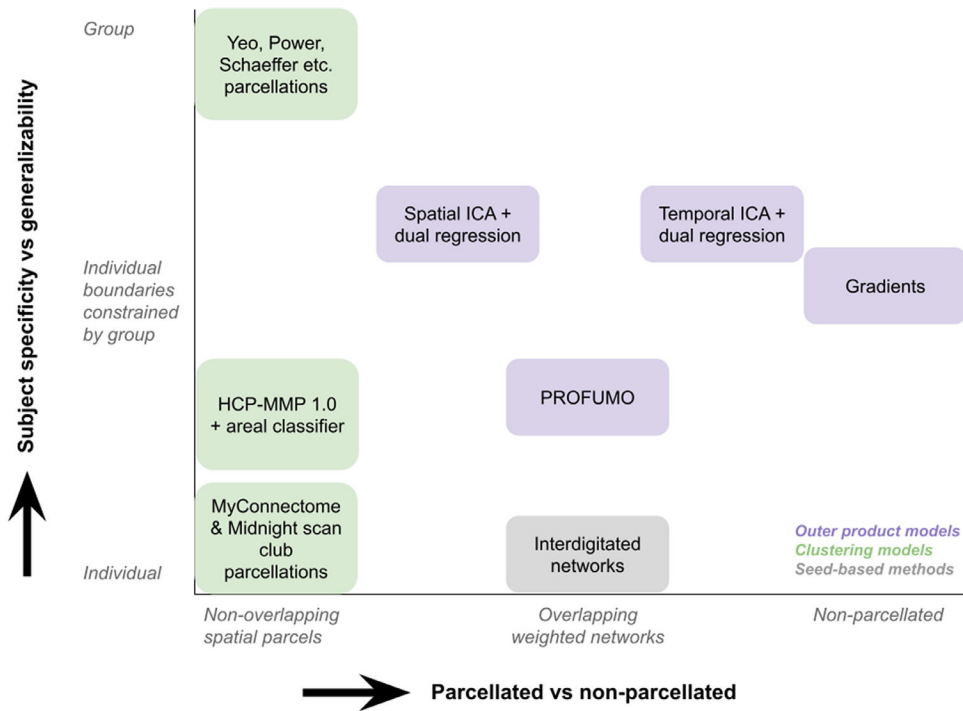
Subject specificity vs generalizability

Group

Individual boundaries constrained by group

Individual

Yeo, Power, Schaeffer etc. parcellations

Spatial ICA + dual regression

Temporal ICA + dual regression

Gradients

HCP-MMP 1.0 + areal classifier

PROFUMO

MyConnectome & Midnight scan club parcellations

Interdigitated networks

Outer product models
Clustering models
Seed-based methods

Non-overlapping spatial parcels

Overlapping weighted networks

Non-parcellated

Parcellated vs non-parcellated